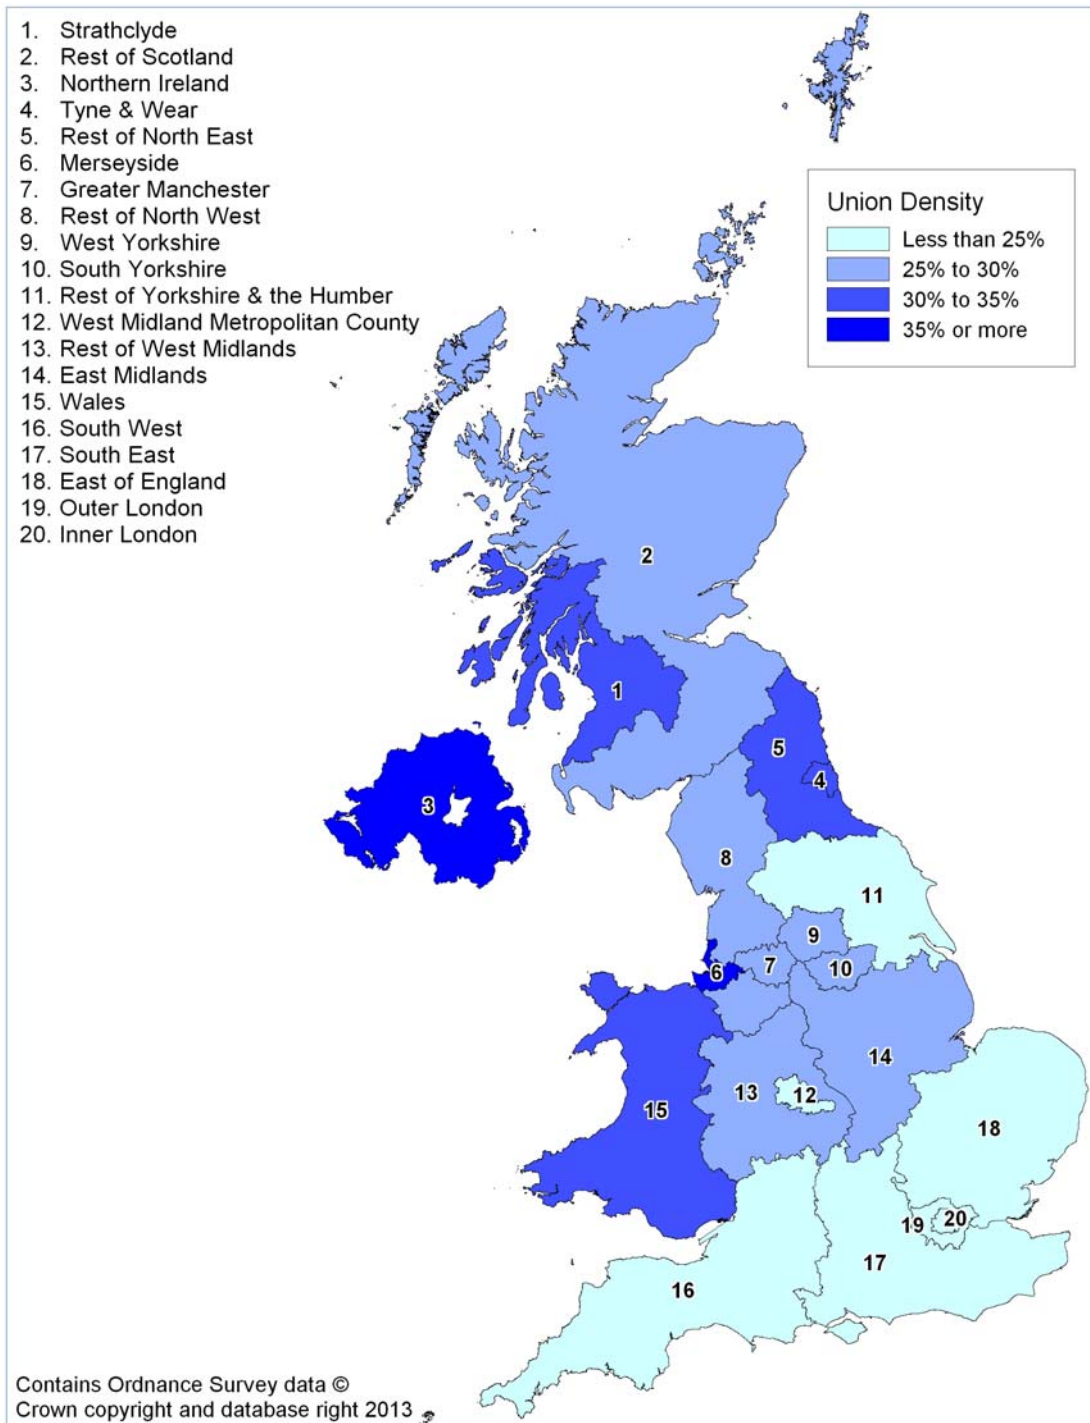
1. Strathclyde
2. Rest of Scotland
3. Northern Ireland
4. Tyne & Wear
5. Rest of North East
6. Merseyside
7. Greater Manchester
8. Rest of North West
9. West Yorkshire
10. South Yorkshire
11. Rest of Yorkshire & the Humber
12. West Midland Metropolitan County
13. Rest of West Midlands
14. East Midlands
15. Wales
16. South West
17. South East
18. East of England
19. Outer London
20. Inner London

Union Density
Less than 25%
25% to 30%
30% to 35%
35% or more

2
1
5
4
3
8
11
9
7
10
6
14
13
12
15
18
19
20
17
16

Contains Ordnance Survey data ©
Crown copyright and database right 2013